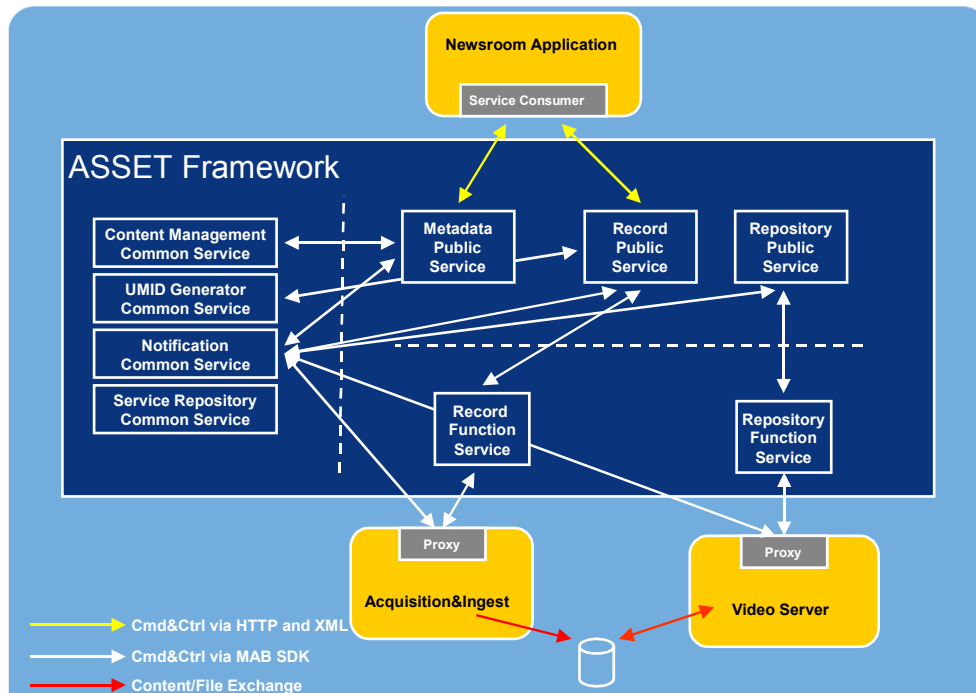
Newsroom Application

Service Consumer

ASSET Framework

Content Management Common Service

UMID Generator Common Service

Notification Common Service

Service Repository Common Service

Metadata Public Service

Record Public Service

Repository Public Service

Record Function Service

Repository Function Service

Proxy

Acquisition&Ingest

Proxy

Video Server

Cmd&Ctrl via HTTP and XML

Cmd&Ctrl via MAB SDK

Content/File Exchange